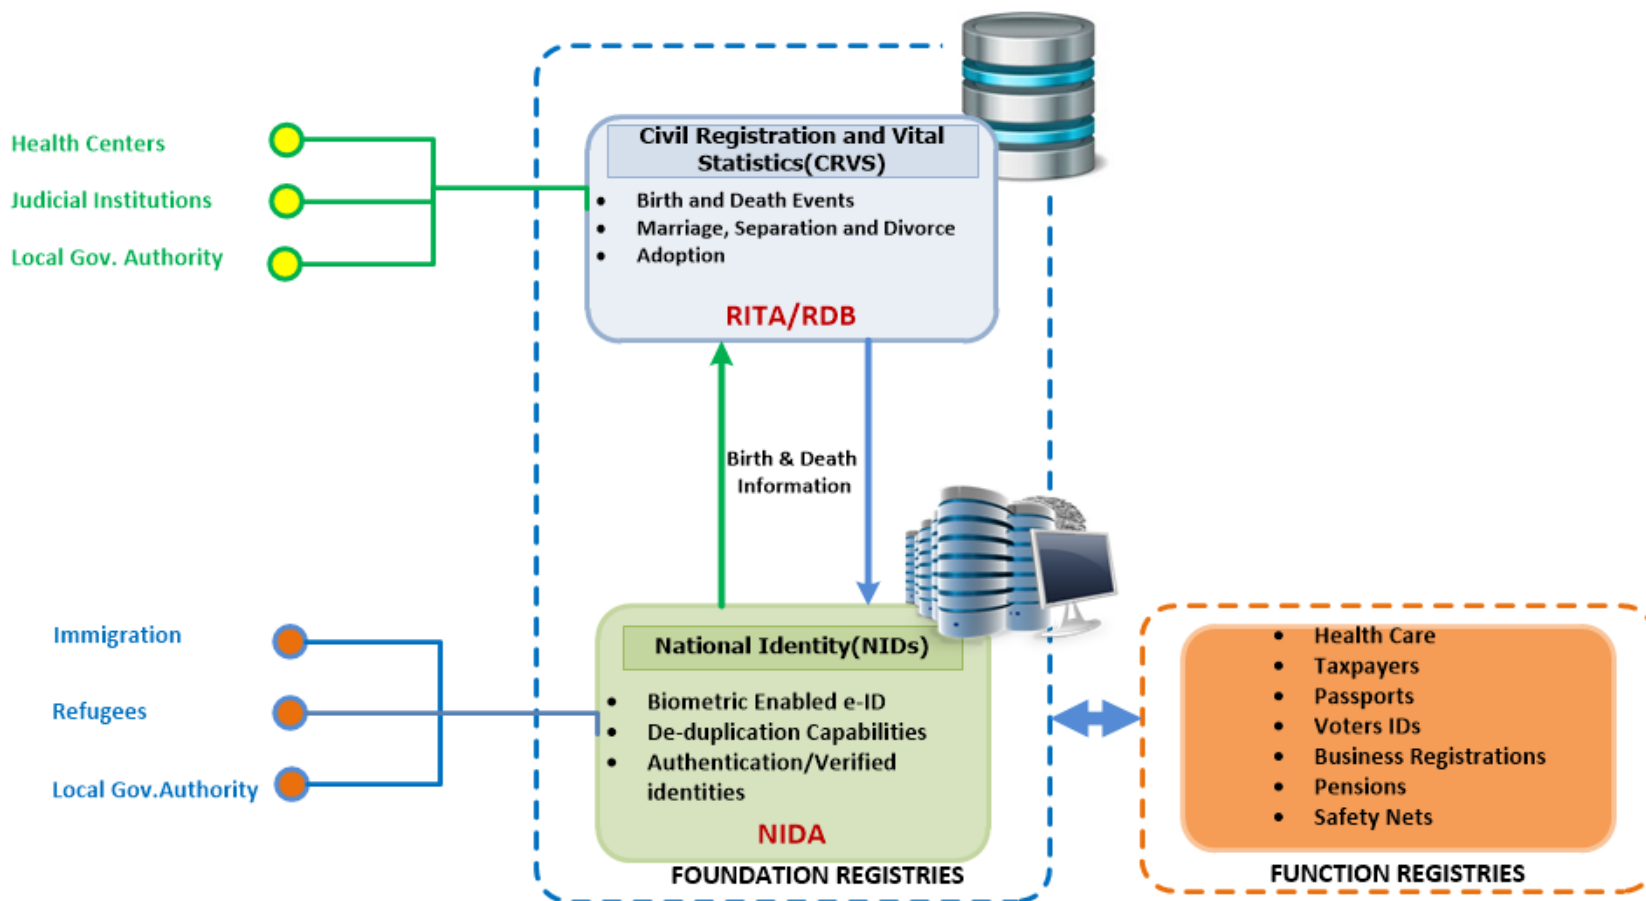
Health Centers

Judicial Institutions

Local Gov. Authority

Civil Registration and Vital Statistics(CRVS)

- Birth and Death Events
- Marriage, Separation and Divorce
- Adoption

RITA/RDB

Birth & Death Information

Immigration

Refugees

Local Gov.Authority

National Identity(NIDs)

- Biometric Enabled e-ID
- De-duplication Capabilities
- Authentication/Verified identities

NIDA

FOUNDATION REGISTRIES

- Health Care
- Taxpayers
- Passports
- Voters IDs
- Business Registrations
- Pensions
- Safety Nets

FUNCTION REGISTRIES